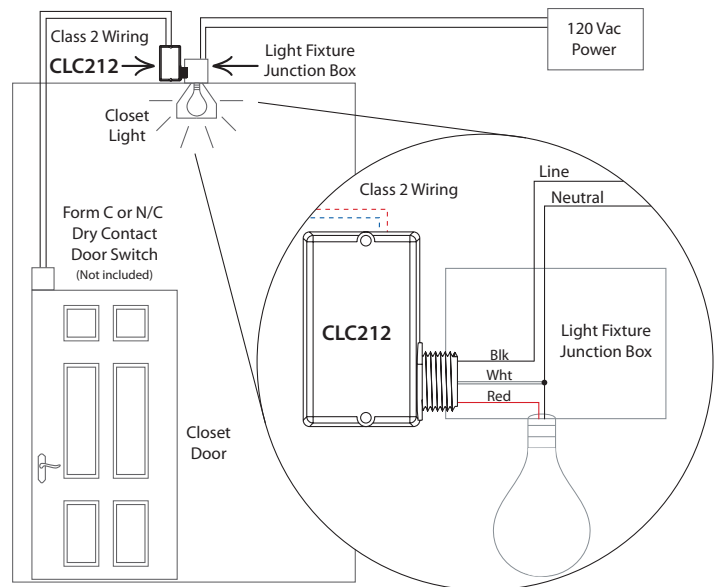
Class 2 Wiring

CLC212

Light Fixture Junction Box

120 Vac Power

Closet Light

Class 2 Wiring

Line

Neutral

Form C or N/C Dry Contact Door Switch (Not included)

CLC212

Light Fixture Junction Box

Blk

Wht

Red

Closet Door